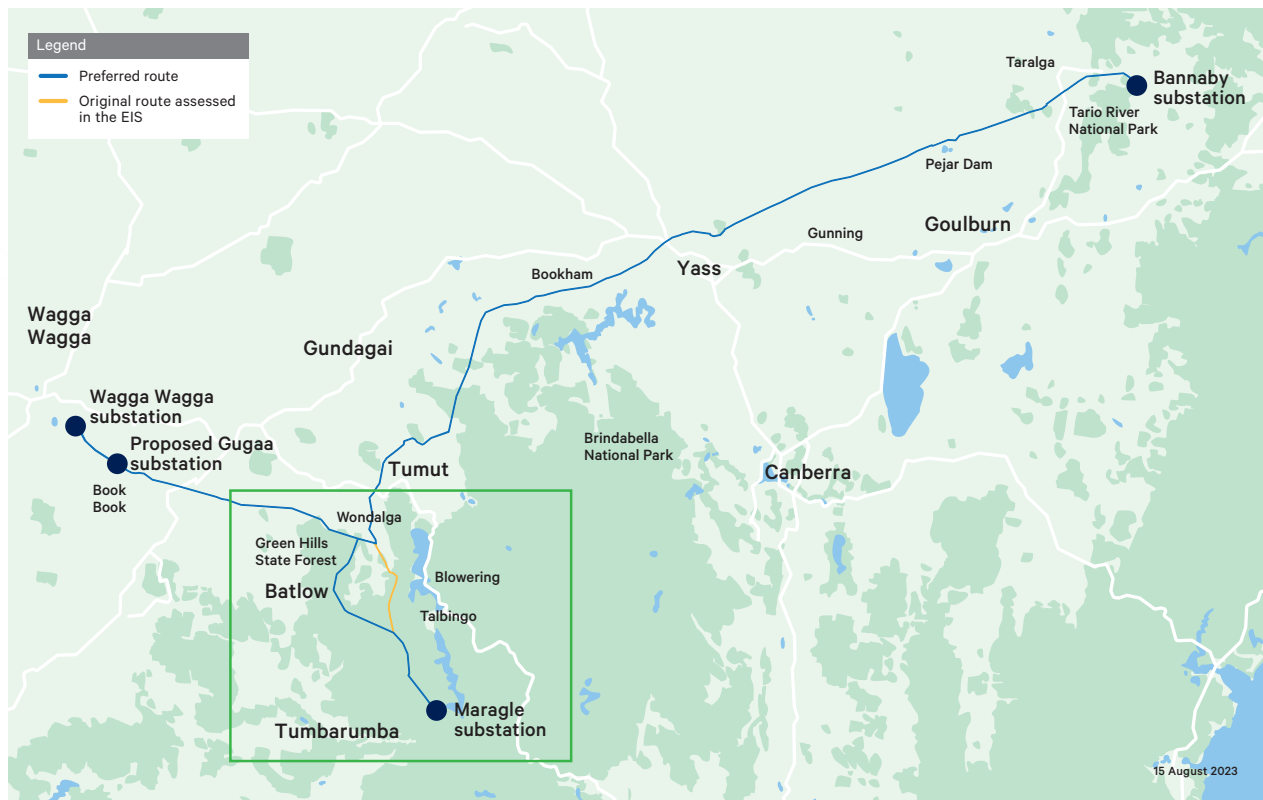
Legend
Preferred route
Original route assessed in the EIS

Taralga
Bannaby substation
Tario River National Park
Pejar Dam
Gunning
Goulburn
Bookham
Yass
Wagga Wagga
Gundagai
Wagga Wagga substation
Proposed Gugaa substation
Book Book
Brindabella National Park
Canberra
Tumut
Wondalga
Green Hills State Forest
Blowering
Batlow
Talbingo
Maragle substation
Tumbarumba
15 August 2023